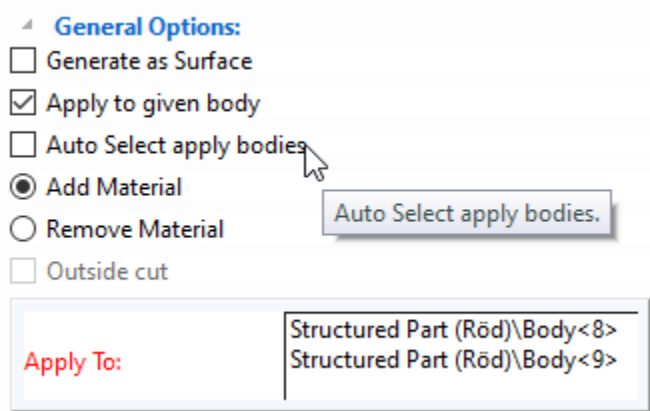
General Options:

Generate as Surface

Apply to given body

Auto Select apply bodies

Add Material

Auto Select apply bodies.

Remove Material

Outside cut

Apply To:

Structured Part (Röd)\Body<8>
Structured Part (Röd)\Body<9>